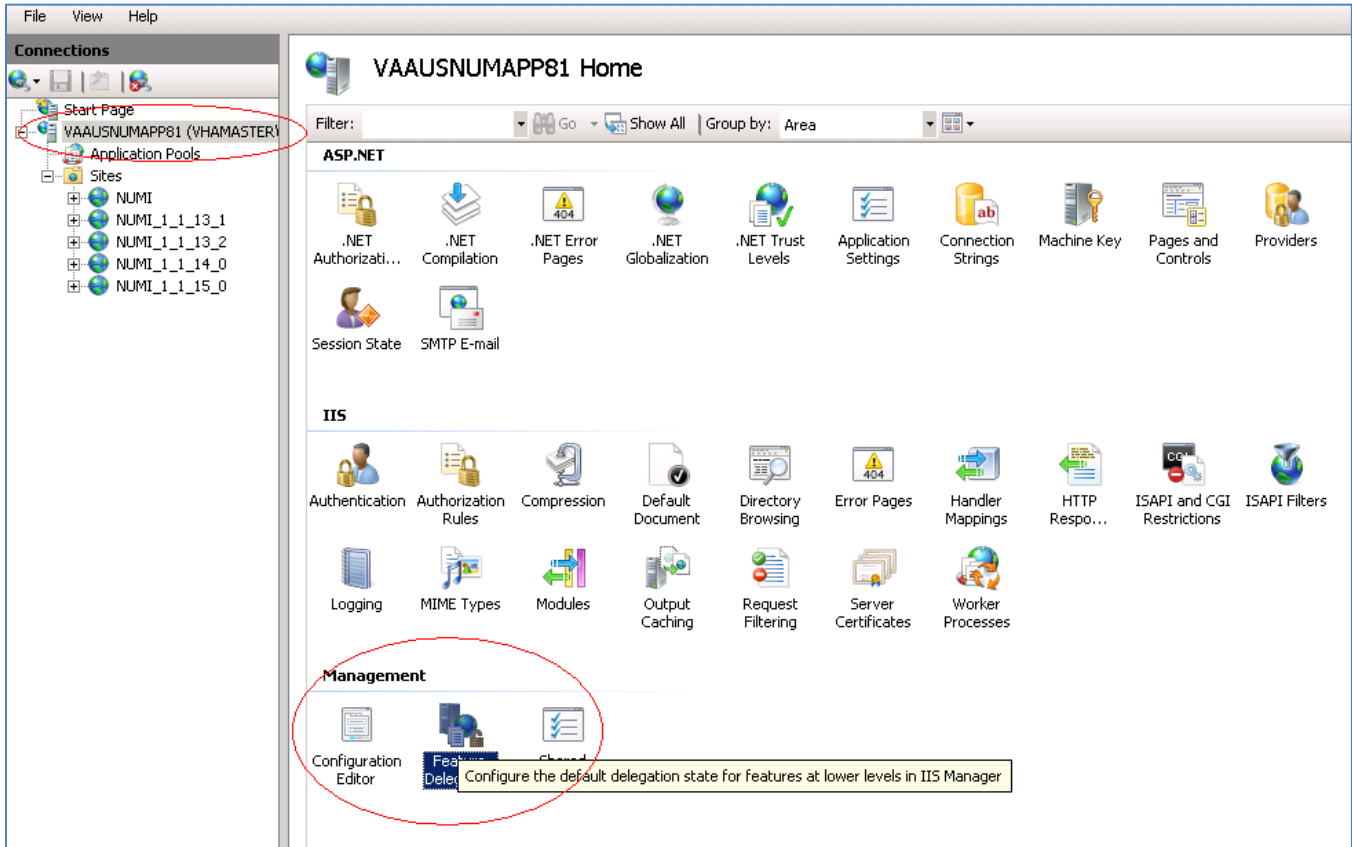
File View Help

Connections

Start Page
VAAUSNUMAPP81 (VHAMASTER\
Application Pools
Sites
NUMI
NUMI_1_1_13_1
NUMI_1_1_13_2
NUMI_1_1_14_0
NUMI_1_1_15_0

VAAUSNUMAPP81 Home

Filter: Go Show All Group by: Area

ASP.NET

.NET Authorizati... .NET Compilation .NET Error Pages .NET Globalization .NET Trust Levels Application Settings Connection Strings Machine Key Pages and Controls Providers

Session State SMTP E-mail

IIS

Authentication Authorization Rules Compression Default Document Directory Browsing Error Pages Handler Mappings HTTP Respo... ISAPI and CGI Restrictions ISAPI Filters

Logging MIME Types Modules Output Caching Request Filtering Server Certificates Worker Processes

Management

Configuration Editor Feature Deleg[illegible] Shared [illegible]

Configure the default delegation state for features at lower levels in IIS Manager